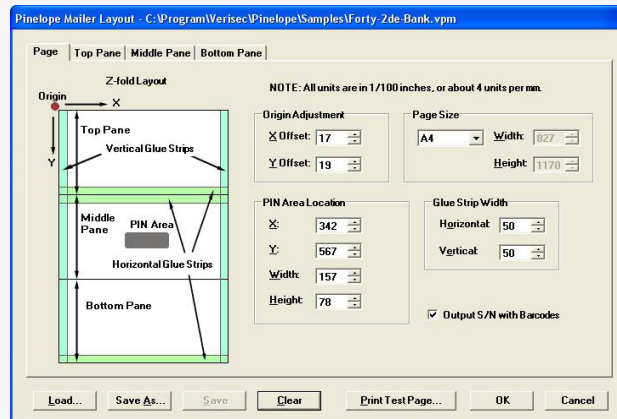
Pinelope Mailer Layout - C:\Program\Verisec\Pinelope\Samples\Forty-2de-Bank.vpm

Page | Top Pane | Middle Pane | Bottom Pane

Z-fold Layout

Origin

X

Y

Top Pane

Vertical Glue Strips

Middle Pane

PIN Area

Horizontal Glue Strips

Bottom Pane

NOTE: All units are in 1/100 inches, or about 4 units per mm.

Origin Adjustment

X Offset: 17

Y Offset: 19

Page Size

A4

Width: 827

Height: 1170

PIN Area Location

X: 342

Y: 567

Width: 157

Height: 78

Glue Strip Width

Horizontal: 50

Vertical: 50

Output S/N with Barcodes

Load... | Save As... | Save | Clear | Print Test Page... | OK | Cancel